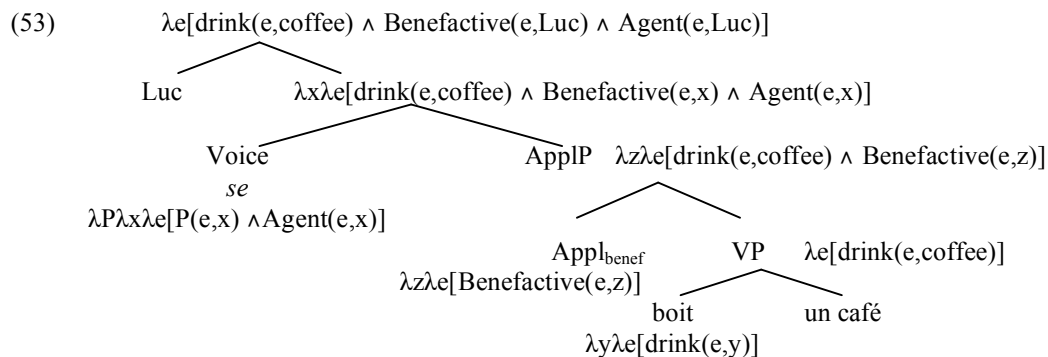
(53) $\lambda e$[drink(e,coffee) $\wedge$ Benefactive(e,Luc) $\wedge$ Agent(e,Luc)]

Luc $\lambda x \lambda e$[drink(e,coffee) $\wedge$ Benefactive(e,x) $\wedge$ Agent(e,x)]

Voice
*se*
$\lambda P \lambda x \lambda e$[P(e,x) $\wedge$Agent(e,x)]

ApplP $\lambda z \lambda e$[drink(e,coffee) $\wedge$ Benefactive(e,z)]

Appl$_{benef}$
$\lambda z \lambda e$[Benefactive(e,z)]

VP $\lambda e$[drink(e,coffee)]

boit
$\lambda y \lambda e$[drink(e,y)]

un café